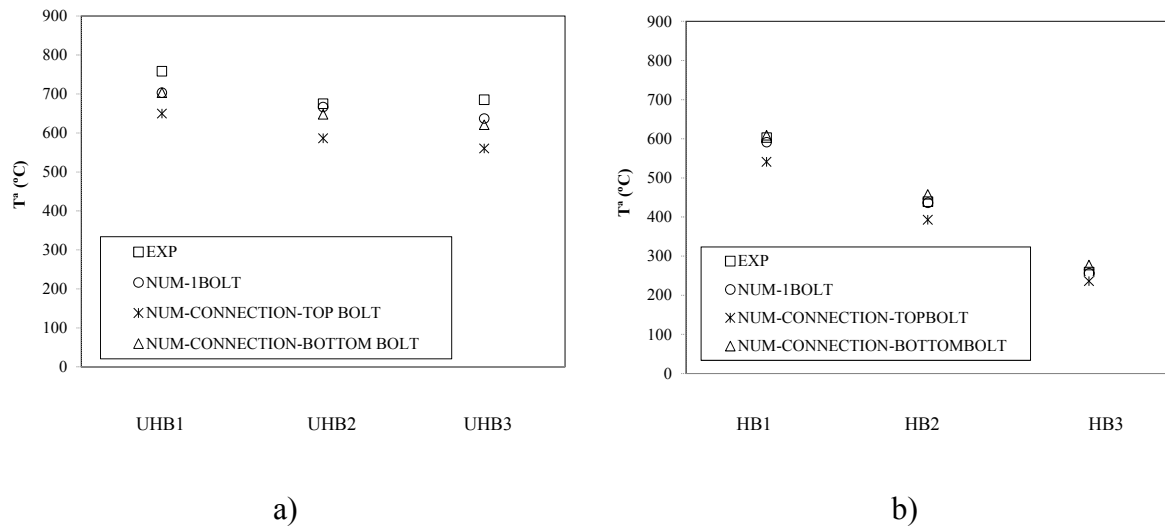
900
800
700
600
500
400
300
200
100
0

Tª (ºC)

□EXP
○NUM-1BOLT
✳NUM-CONNECTION-TOP BOLT
△NUM-CONNECTION-BOTTOM BOLT

UHB1 UHB2 UHB3

a)

900
800
700
600
500
400
300
200
100
0

Tª (ºC)

□EXP
○NUM-1BOLT
✳NUM-CONNECTION-TOPBOLT
△NUM-CONNECTION-BOTTOMBOLT

HB1 HB2 HB3

b)